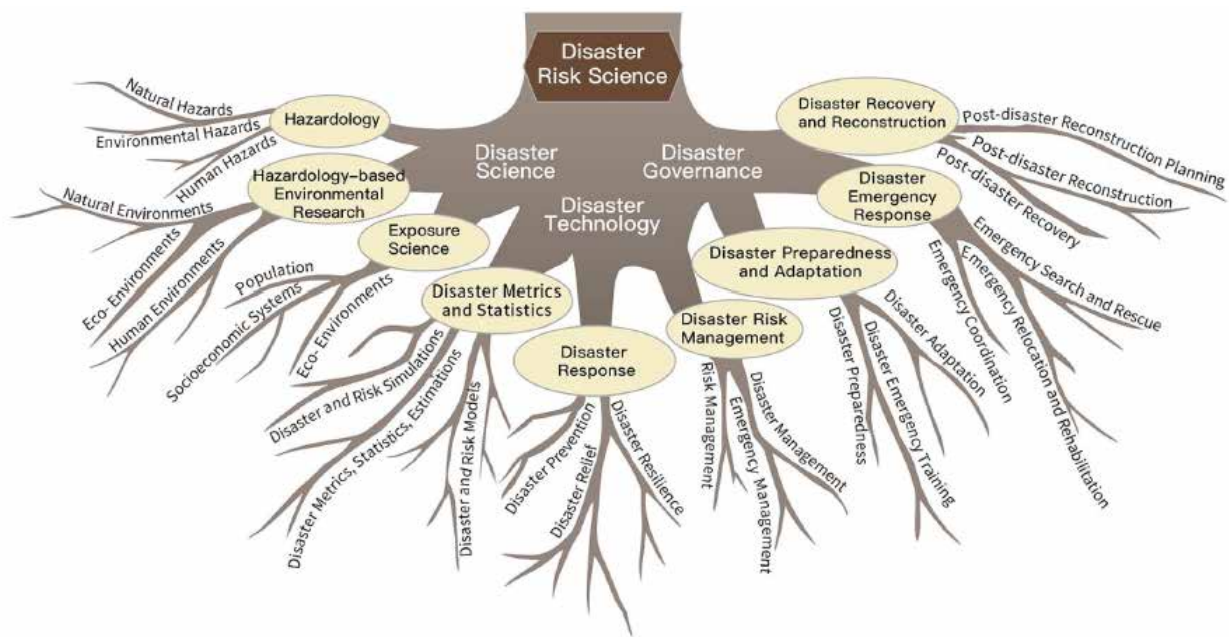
Disaster Risk Science

Disaster Science

Disaster Governance

Disaster Technology

Hazardology

Natural Hazards

Environmental Hazards

Human Hazards

Hazardology-based Environmental Research

Natural Environments

Eco- Environments

Human Environments

Exposure Science

Population

Socioeconomic Systems

Eco- Environments

Disaster Metrics and Statistics

Disaster and Risk Simulations

Disaster Metrics, Statistics, Estimations

Disaster and Risk Models

Disaster Response

Disaster Prevention

Disaster Relief

Disaster Resilience

Disaster Risk Management

Risk Management

Emergency Management

Disaster Management

Disaster Preparedness and Adaptation

Disaster Preparedness

Disaster Emergency Training

Disaster Adaptation

Disaster Emergency Response

Emergency Coordination

Emergency Relocation and Rehabilitation

Emergency Search and Rescue

Disaster Recovery and Reconstruction

Post-disaster Reconstruction Planning

Post-disaster Reconstruction

Post-disaster Recovery